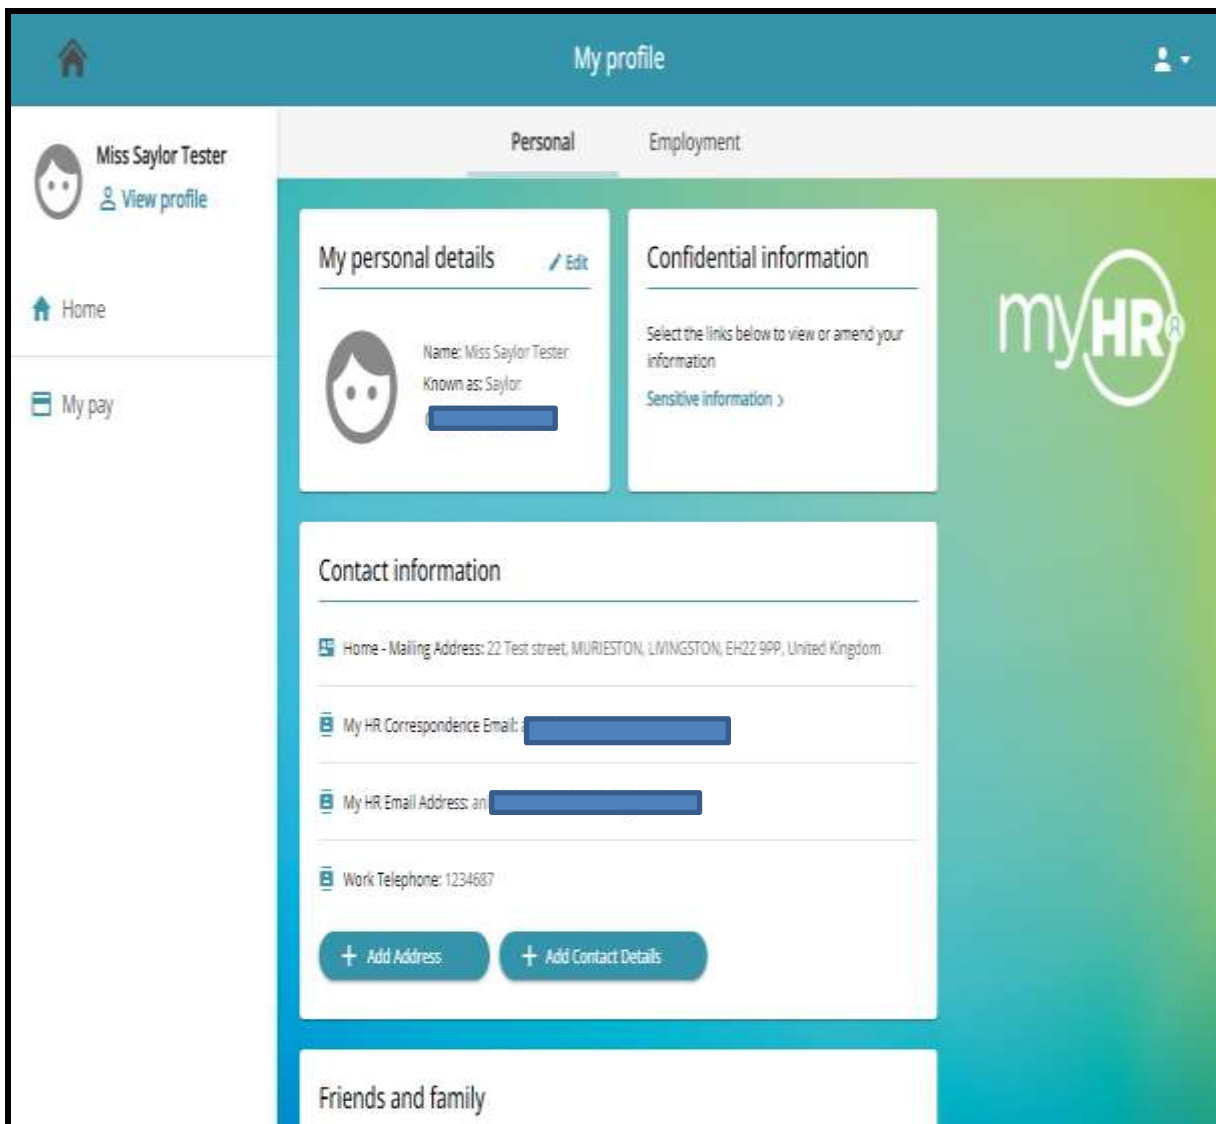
My profile

Miss Saylor Tester
View profile

Home

My pay

Personal Employment

My personal details Edit

Name: Miss Saylor Tester
Known as: Saylor
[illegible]

Confidential information

Select the links below to view or amend your information

Sensitive information ›

myHR

Contact information

Home - Mailing Address: 22 Test street, MURIESTON, LIVINGSTON, EH22 9PP, United Kingdom

My HR Correspondence Email: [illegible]

My HR Email Address: an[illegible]

Work Telephone: 1234687

+ Add Address
+ Add Contact Details

Friends and family